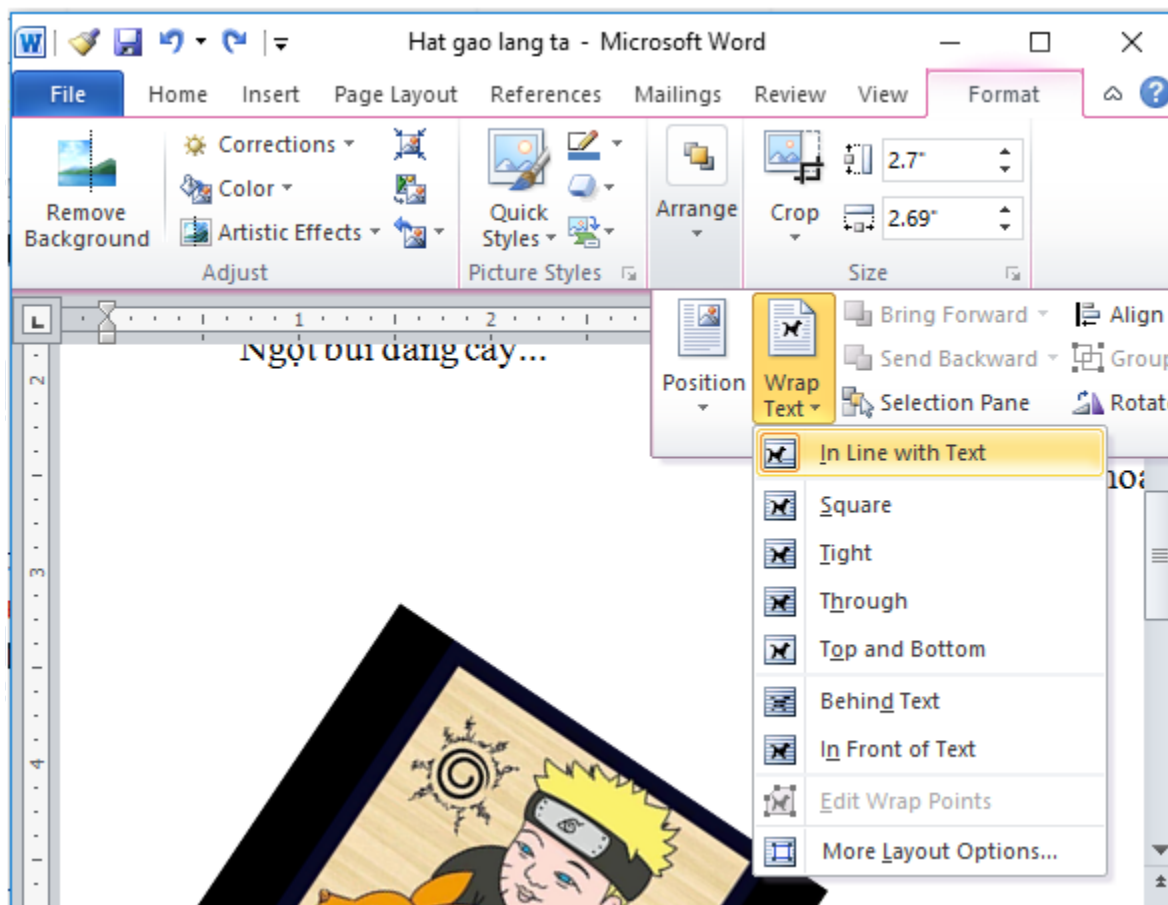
Hat gao lang ta - Microsoft Word

File Home Insert Page Layout References Mailings Review View Format

Remove Background

Corrections
Color
Artistic Effects

Adjust

Quick Styles

Picture Styles

Arrange

Crop

2.7"

2.69"

Size

Ngọt bùi đắng cay...

Position

Wrap Text

Bring Forward
Send Backward
Selection Pane

Align
Group
Rotate

In Line with Text
Square
Tight
Through
Top and Bottom
Behind Text
In Front of Text
Edit Wrap Points
More Layout Options...

hoa